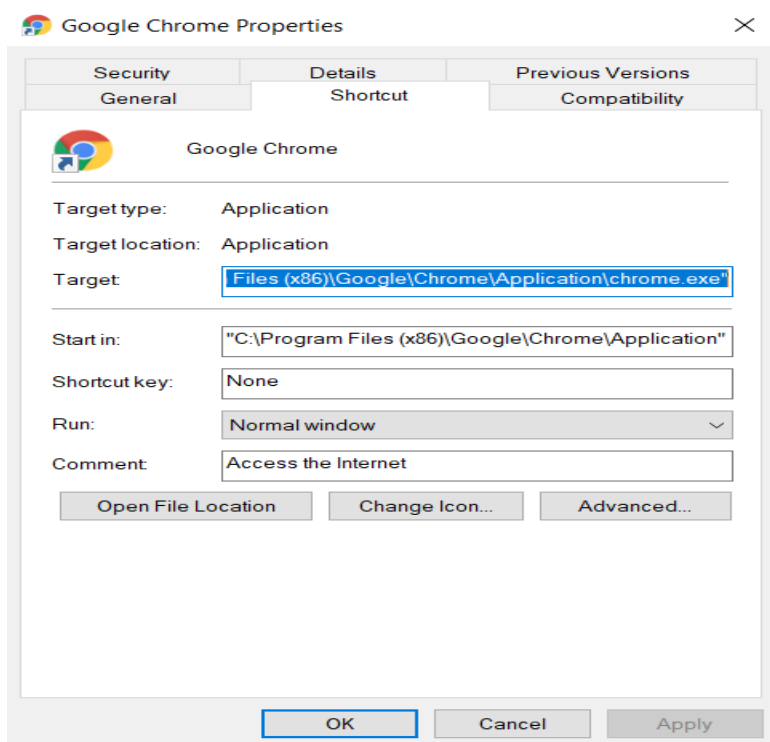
Google Chrome Properties

Security
Details
Previous Versions
General
Shortcut
Compatibility

Google Chrome

Target type: Application

Target location: Application

Target: Files (x86)\Google\Chrome\Application\chrome.exe"

Start in: "C:\Program Files (x86)\Google\Chrome\Application"

Shortcut key: None

Run: Normal window

Comment: Access the Internet

Open File Location
Change Icon...
Advanced...

OK
Cancel
Apply